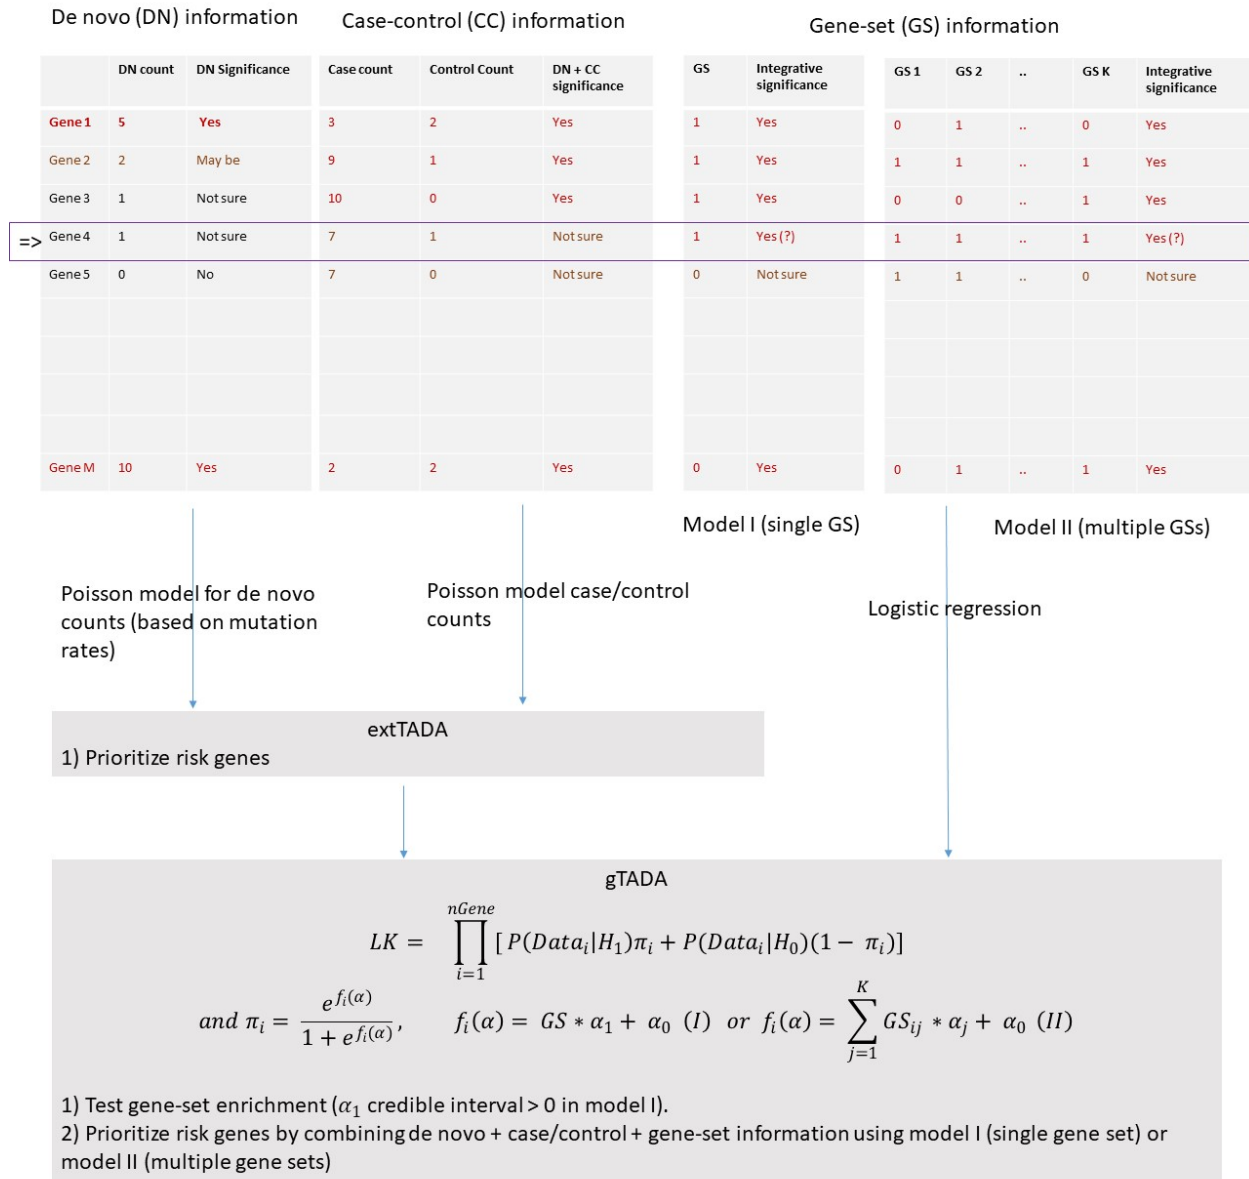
De novo (DN) information

| | DN count | DN Significance |
|---|---|---|
| Gene 1 | 5 | Yes |
| Gene 2 | 2 | May be |
| Gene 3 | 1 | Not sure |
| => Gene 4 | 1 | Not sure |
| Gene 5 | 0 | No |
| | | |
| | | |
| | | |
| | | |
| Gene M | 10 | Yes |

Case-control (CC) information

| Case count | Control Count | DN + CC significance |
|---|---|---|
| 3 | 2 | Yes |
| 9 | 1 | Yes |
| 10 | 0 | Yes |
| 7 | 1 | Not sure |
| 7 | 0 | Not sure |
| | | |
| | | |
| | | |
| | | |
| 2 | 2 | Yes |

| GS | Integrative significance |
|---|---|
| 1 | Yes |
| 1 | Yes |
| 1 | Yes |
| 1 | Yes (?) |
| 0 | Not sure |
| | |
| | |
| | |
| | |
| 0 | Yes |

Model I (single GS)

Gene-set (GS) information

| GS 1 | GS 2 | .. | GS K | Integrative significance |
|---|---|---|---|---|
| 0 | 1 | .. | 0 | Yes |
| 1 | 1 | .. | 1 | Yes |
| 0 | 0 | .. | 1 | Yes |
| 1 | 1 | .. | 1 | Yes (?) |
| 1 | 1 | .. | 0 | Not sure |
| | | | | |
| | | | | |
| | | | | |
| | | | | |
| 0 | 1 | .. | 1 | Yes |

Model II (multiple GSs)

Poisson model for de novo counts (based on mutation rates)

Poisson model case/control counts

Logistic regression

extTADA
1) Prioritize risk genes

gTADA

$LK = \prod_{i=1}^{nGene} [P(Data_i|H_1)\pi_i + P(Data_i|H_0)(1-\pi_i)]$

$and\ \pi_i = \frac{e^{f_i(\alpha)}}{1+e^{f_i(\alpha)}}, \quad f_i(\alpha) = GS * \alpha_1 + \alpha_0\ (I)\ \ or\ \ f_i(\alpha) = \sum_{j=1}^{K} GS_{ij} * \alpha_j + \alpha_0\ (II)$

1) Test gene-set enrichment ($\alpha_1$ credible interval > 0 in model I).
2) Prioritize risk genes by combining de novo + case/control + gene-set information using model I (single gene set) or model II (multiple gene sets)